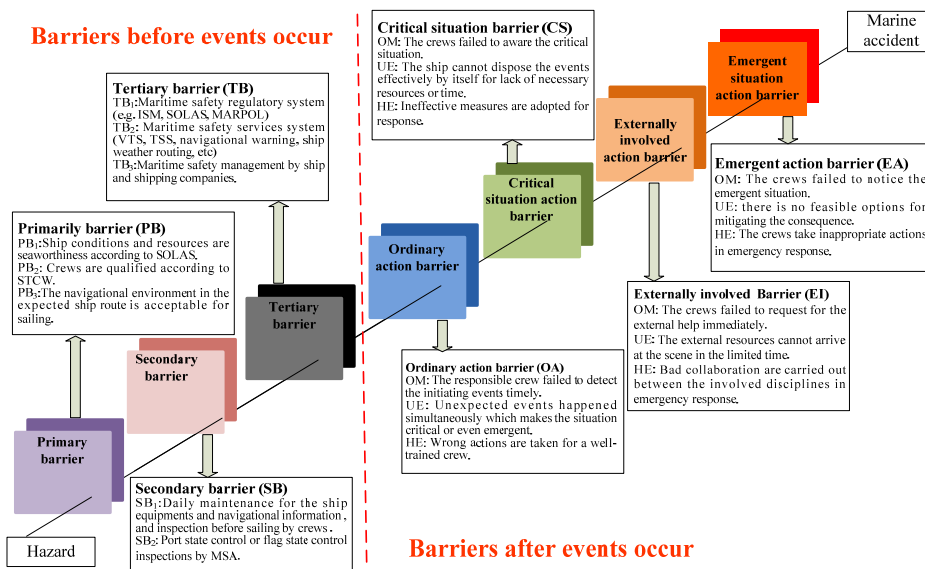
Barriers before events occur

Tertiary barrier (TB)
$TB_1$:Maritime safety regulatory system (e.g. ISM, SOLAS, MARPOL)
$TB_2$: Maritime safety services system (VTS, TSS, navigational warning, ship weather routing, etc)
$TB_3$:Maritime safety management by ship and shipping companies.

Primarily barrier (PB)
$PB_1$:Ship conditions and resources are seaworthiness according to SOLAS.
$PB_2$: Crews are qualified according to STCW.
$PB_3$:The navigational environment in the expected ship route is acceptable for sailing.

Tertiary barrier

Secondary barrier

Primary barrier

Hazard

Secondary barrier (SB)
$SB_1$:Daily maintenance for the ship equipments and navigational information, and inspection before sailing by crews.
$SB_2$: Port state control or flag state control inspections by MSA.

Critical situation barrier (CS)
OM: The crews failed to aware the critical situation.
UE: The ship cannot dispose the events effectively by itself for lack of necessary resources or time.
HE: Ineffective measures are adopted for response.

Marine accident

Emergent situation action barrier

Externally involved action barrier

Critical situation action barrier

Ordinary action barrier

Emergent action barrier (EA)
OM: The crews failed to notice the emergent situation.
UE: there is no feasible options for mitigating the consequence.
HE: The crews take inappropriate actions in emergency response.

Externally involved Barrier (EI)
OM: The crews failed to request for the external help immediately.
UE: The external resources cannot arrive at the scene in the limited time.
HE: Bad collaboration are carried out between the involved disciplines in emergency response.

Ordinary action barrier (OA)
OM: The responsible crew failed to detect the initiating events timely.
UE: Unexpected events happened simultaneously which makes the situation critical or even emergent.
HE: Wrong actions are taken for a well-trained crew.

Barriers after events occur